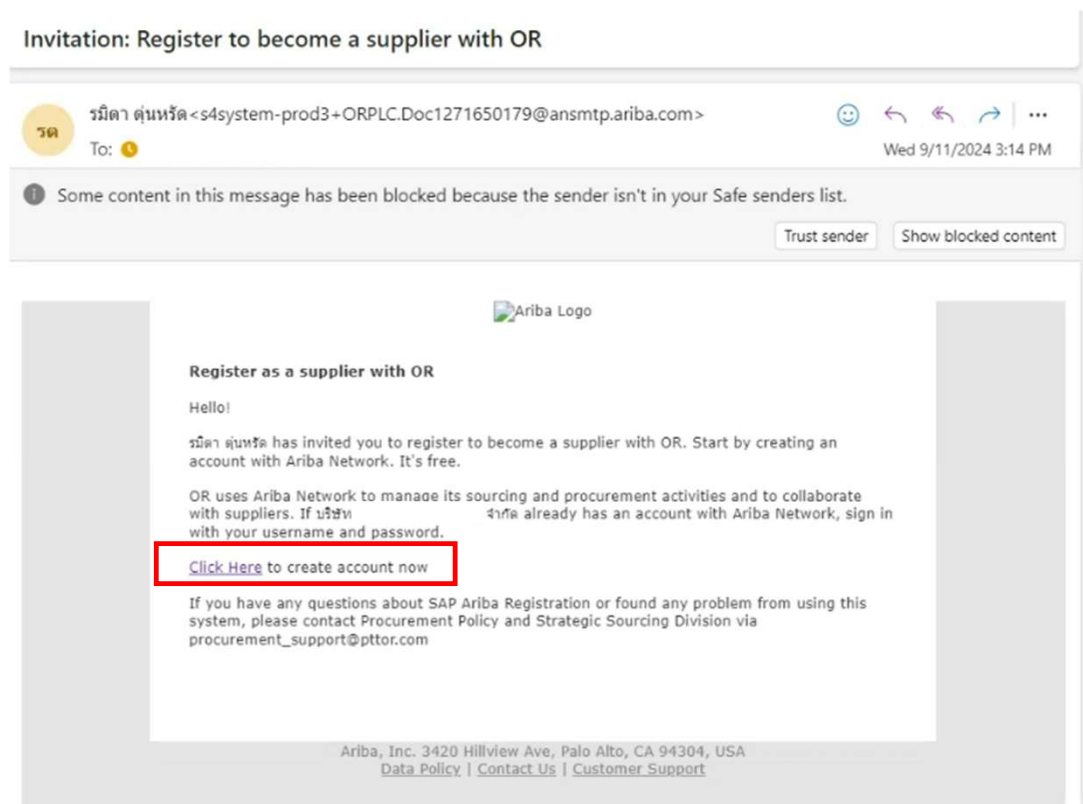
Invitation: Register to become a supplier with OR

รด

รมิดา ตุ่นหรัด<s4system-prod3+ORPLC.Doc1271650179@ansmtp.ariba.com>

To:

Wed 9/11/2024 3:14 PM

Some content in this message has been blocked because the sender isn't in your Safe senders list.

Trust sender

Show blocked content

Ariba Logo

Register as a supplier with OR

Hello!

รมิดา ตุ่นหรัด has invited you to register to become a supplier with OR. Start by creating an account with Ariba Network. It's free.

OR uses Ariba Network to manage its sourcing and procurement activities and to collaborate with suppliers. If บริษัท จำกัด already has an account with Ariba Network, sign in with your username and password.

Click Here to create account now

If you have any questions about SAP Ariba Registration or found any problem from using this system, please contact Procurement Policy and Strategic Sourcing Division via procurement_support@pttor.com

Ariba, Inc. 3420 Hillview Ave, Palo Alto, CA 94304, USA
Data Policy | Contact Us | Customer Support